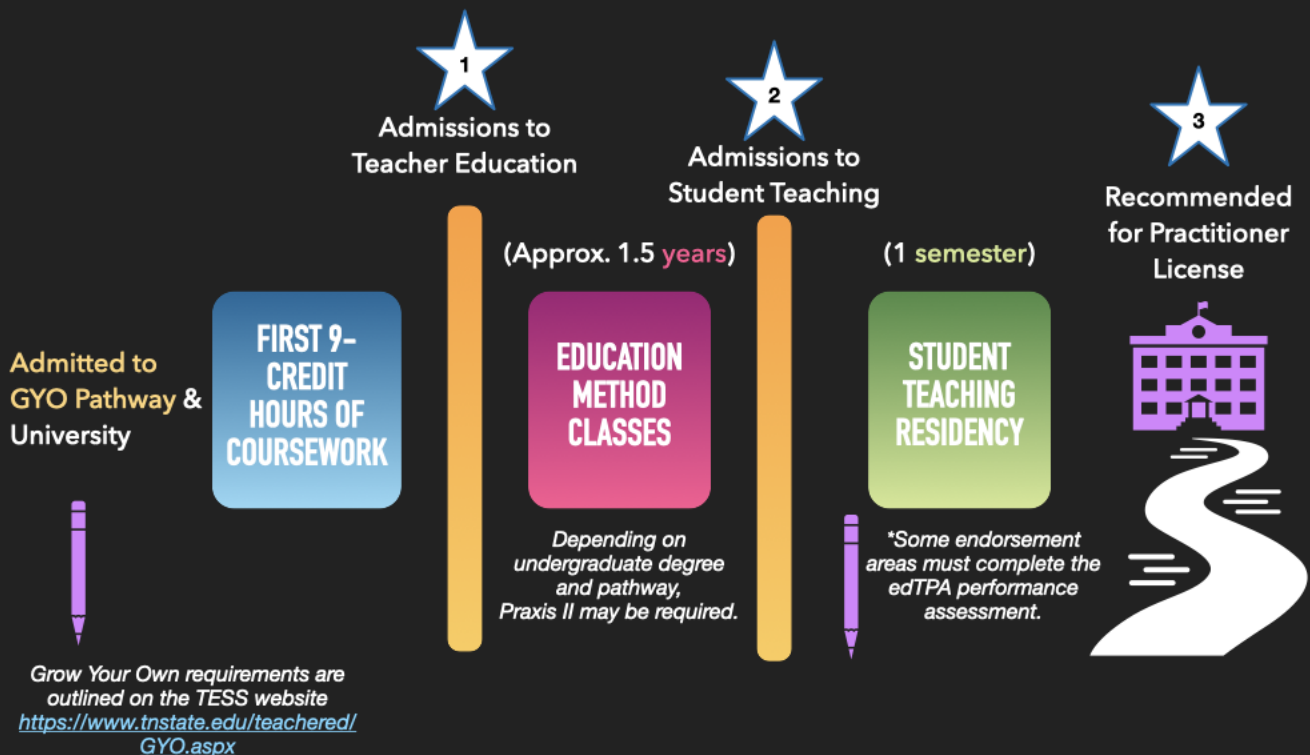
1

Admissions to Teacher Education

2

Admissions to Student Teaching

3

Recommended for Practitioner License

Admitted to GYO Pathway & University

FIRST 9-CREDIT HOURS OF COURSEWORK

(Approx. 1.5 years)

EDUCATION METHOD CLASSES

(1 semester)

STUDENT TEACHING RESIDENCY

Depending on undergraduate degree and pathway, Praxis II may be required.

*Some endorsement areas must complete the edTPA performance assessment.

Grow Your Own requirements are outlined on the TESS website https://www.tnstate.edu/teachered/GYO.aspx